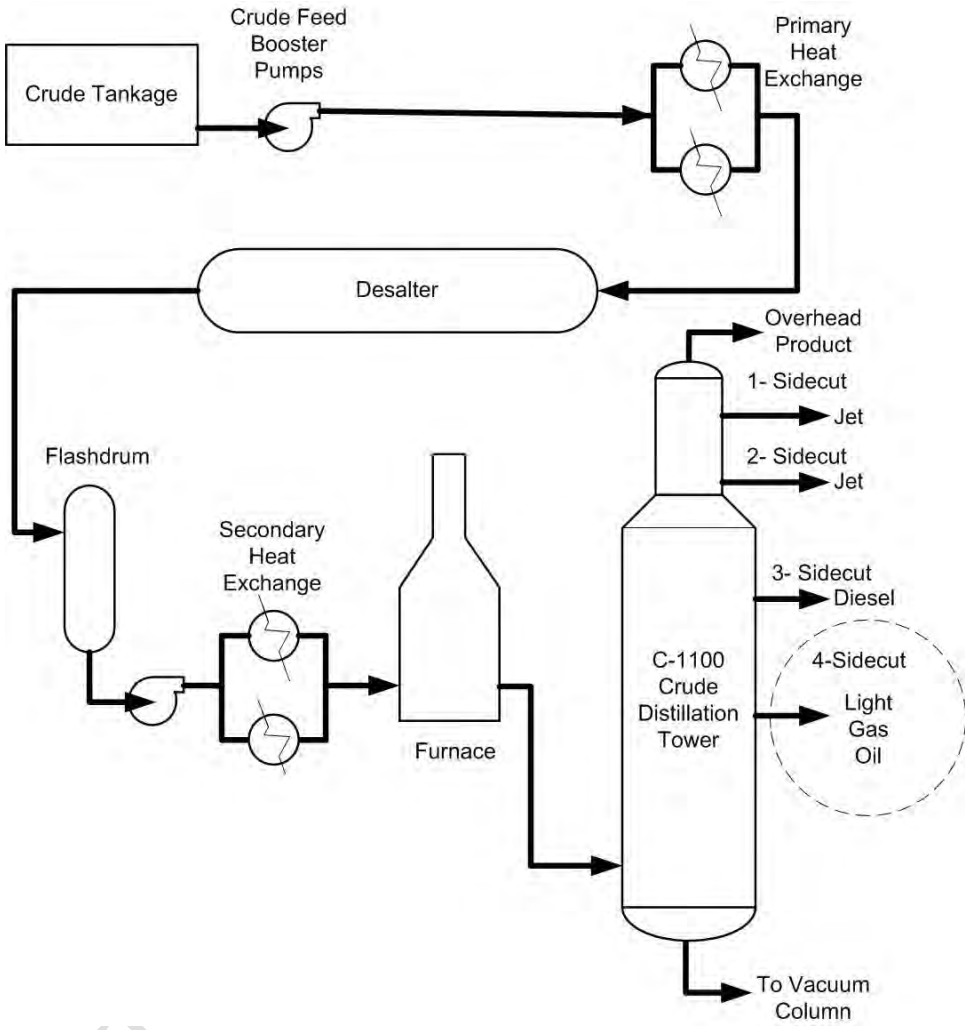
Crude Feed Booster Pumps

Primary Heat Exchange

Crude Tankage

Desalter

Overhead Product

1- Sidecut

Jet

2- Sidecut

Jet

Flashdrum

Secondary Heat Exchange

3- Sidecut

Diesel

4-Sidecut

Light Gas Oil

C-1100 Crude Distillation Tower

Furnace

To Vacuum Column